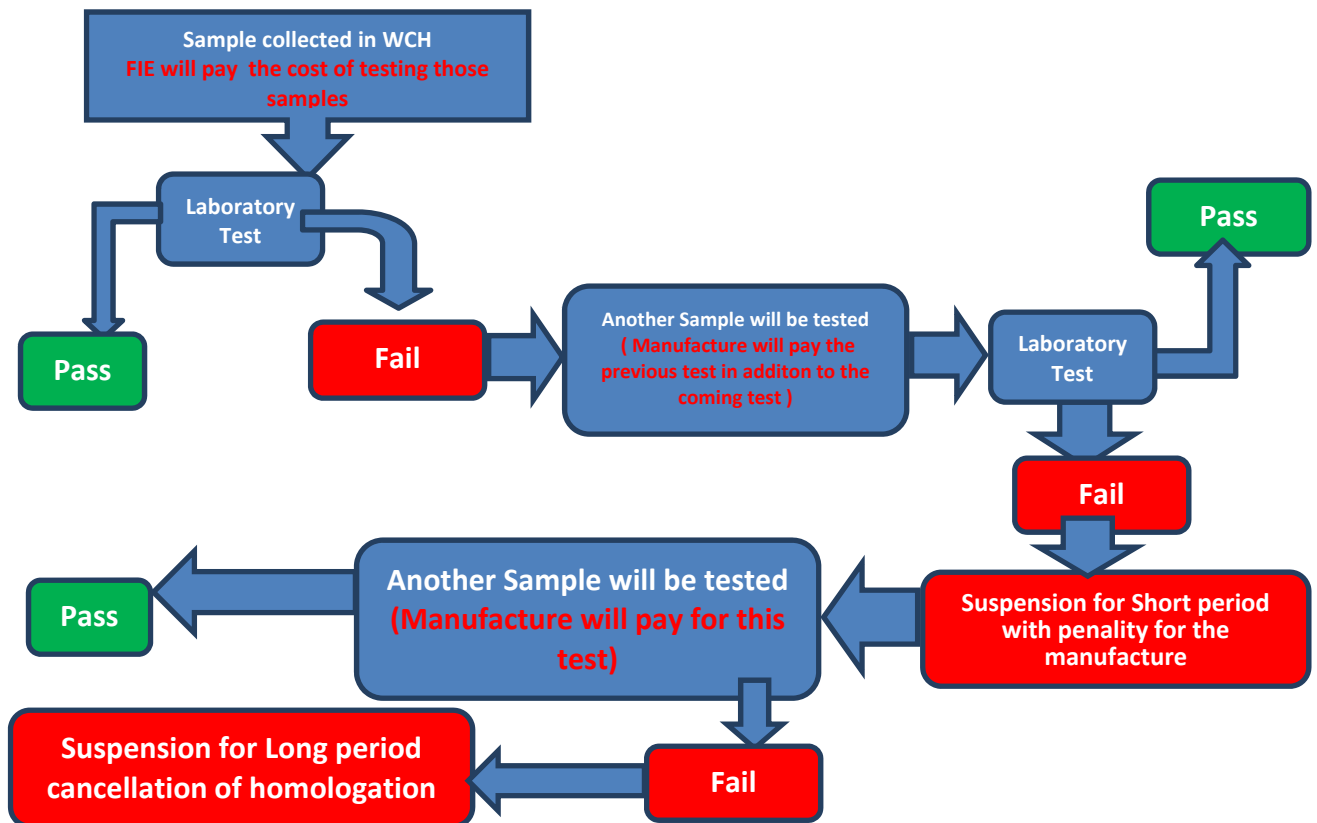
Sample collected in WCH
FIE will pay the cost of testing those samples

Laboratory Test

Pass

Fail

Another Sample will be tested
( Manufacture will pay the previous test in additon to the coming test )

Laboratory Test

Pass

Fail

Suspension for Short period with penality for the manufacture

Another Sample will be tested
(Manufacture will pay for this test)

Pass

Fail

Suspension for Long period cancellation of homologation